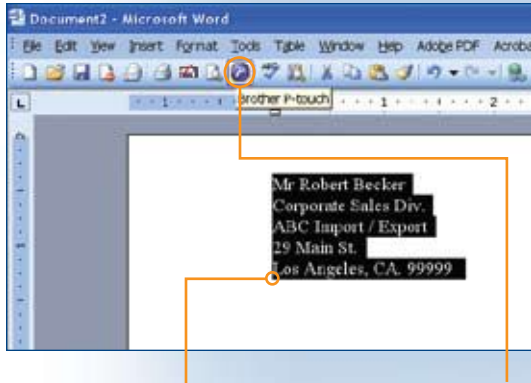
Document2 - Microsoft Word

File Edit View Insert Format Tools Table Window Help Adobe PDF Acroba

Brother P-touch

1 · · · 1 · · · 2

Mr Robert Becker
Corporate Sales Div.
ABC Import / Export
29 Main St.
Los Angeles, CA. 99999